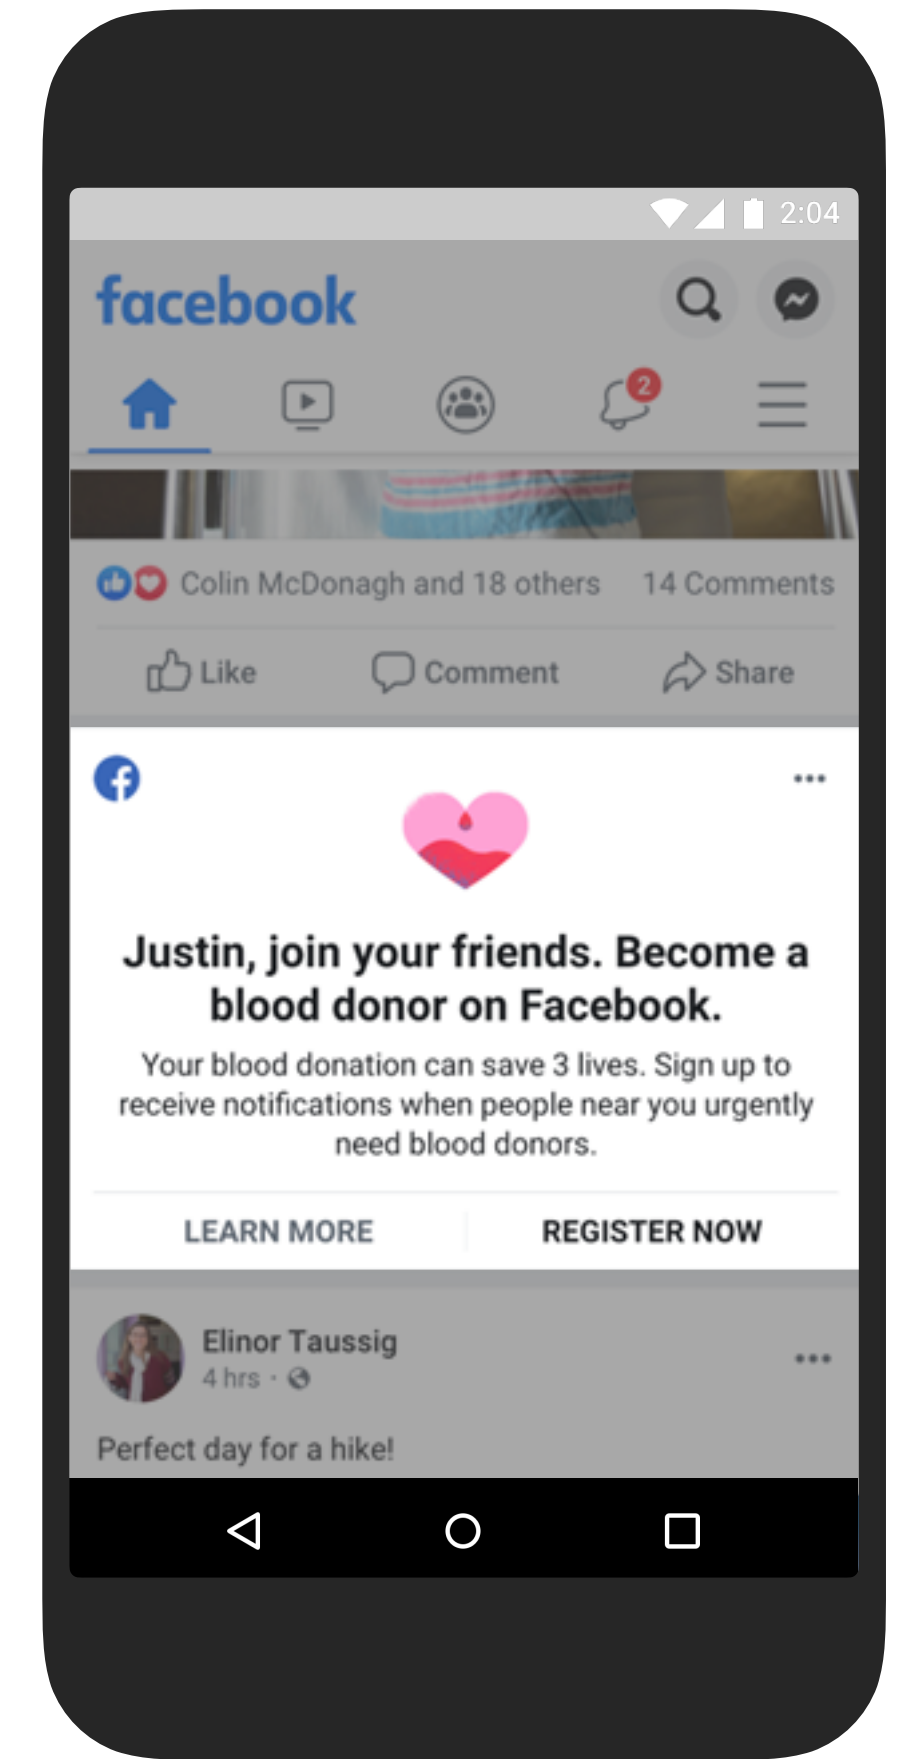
2:04

facebook

2

Colin McDonagh and 18 others 14 Comments

Like Comment Share

Justin, join your friends. Become a blood donor on Facebook.

Your blood donation can save 3 lives. Sign up to receive notifications when people near you urgently need blood donors.

LEARN MORE REGISTER NOW

Elinor Taussig
4 hrs ·

Perfect day for a hike!